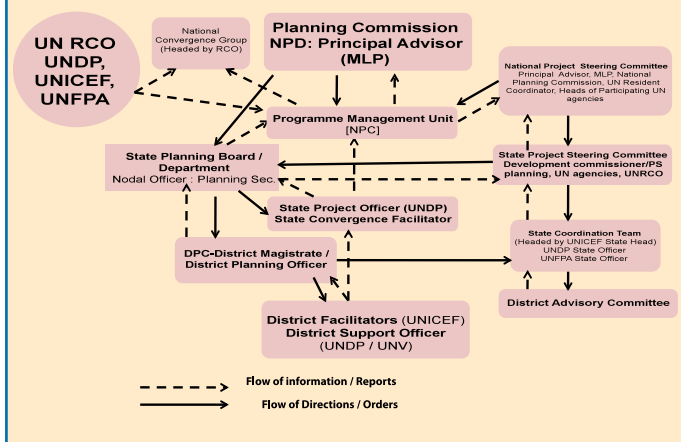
UN RCO
UNDP,
UNICEF,
UNFPA

National Convergence Group (Headed by RCO)

Planning Commission
NPD: Principal Advisor (MLP)

National Project Steering Committee
Principal Advisor, MLP, National Planning Commission, UN Resident Coordinator, Heads of Participating UN agencies

Programme Management Unit
[NPC]

State Planning Board / Department
Nodal Officer : Planning Sec.

State Project Steering Committee
Development commissioner/PS planning, UN agencies, UNRCO

State Project Officer (UNDP)
State Convergence Facilitator

DPC-District Magistrate / District Planning Officer

State Coordination Team
(Headed by UNICEF State Head)
UNDP State Officer
UNFPA State Officer

District Advisory Committee

District Facilitators (UNICEF)
District Support Officer
(UNDP / UNV)

Flow of information / Reports

Flow of Directions / Orders